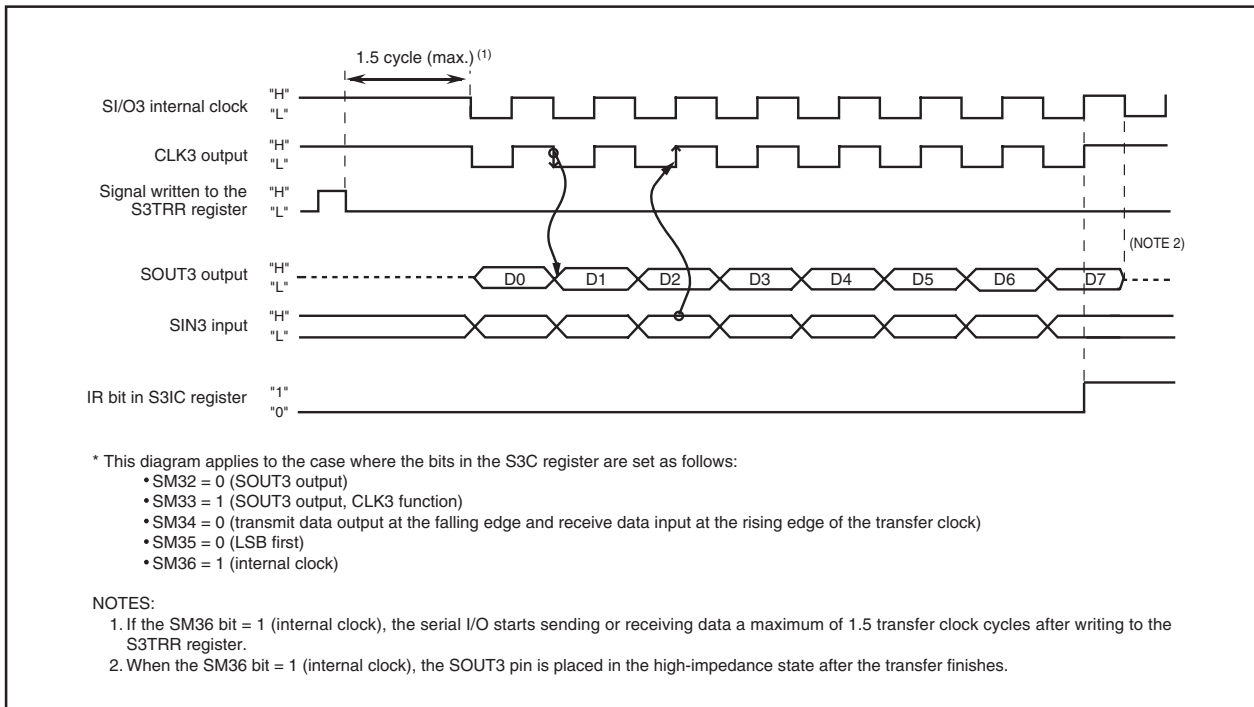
1.5 cycle (max.) $^{(1)}$

SI/O3 internal clock "H" "L"

CLK3 output "H" "L"

Signal written to the S3TRR register "H" "L"

(NOTE 2)

SOUT3 output "H" "L" D0 D1 D2 D3 D4 D5 D6 D7

SIN3 input "H" "L"

IR bit in S3IC register "1" "0"

* This diagram applies to the case where the bits in the S3C register are set as follows:
• SM32 = 0 (SOUT3 output)
• SM33 = 1 (SOUT3 output, CLK3 function)
• SM34 = 0 (transmit data output at the falling edge and receive data input at the rising edge of the transfer clock)
• SM35 = 0 (LSB first)
• SM36 = 1 (internal clock)

NOTES:
1. If the SM36 bit = 1 (internal clock), the serial I/O starts sending or receiving data a maximum of 1.5 transfer clock cycles after writing to the S3TRR register.
2. When the SM36 bit = 1 (internal clock), the SOUT3 pin is placed in the high-impedance state after the transfer finishes.